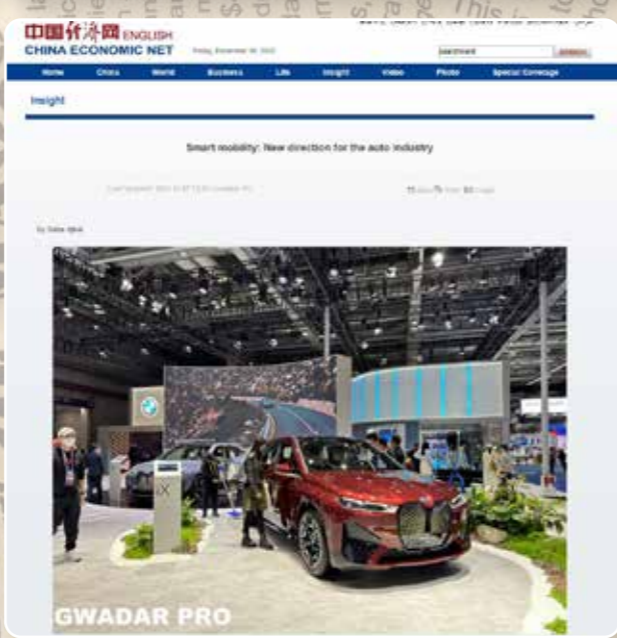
中国经济网 ENGLISH
CHINA ECONOMIC NET

Friday, November 18, 2022

Home China World Business Life Insight Video Photo Special Coverage

Insight

Smart mobility: New direction for the auto industry

Last Updated: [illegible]

By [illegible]

iX

GWADAR PRO